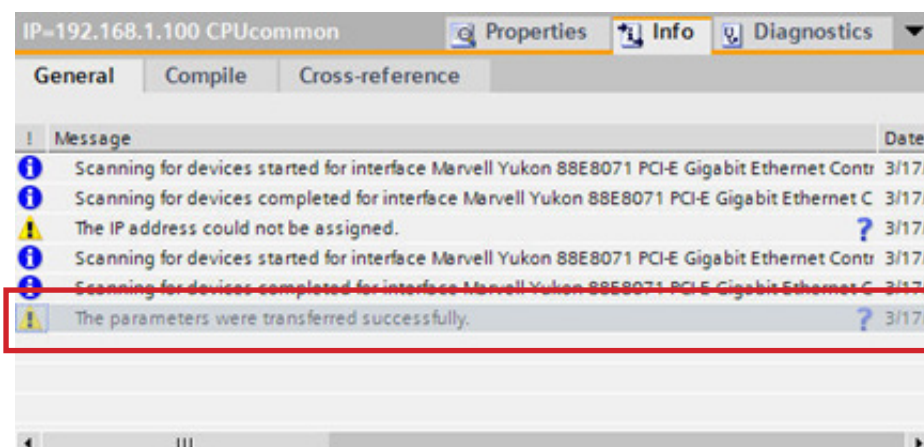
IP=192.168.1.100 CPUcommon

Properties | Info | Diagnostics

General | Compile | Cross-reference

| ! | Message | | Date |
|---|---|---|---|
| | Scanning for devices started for interface Marvell Yukon 88E8071 PCI-E Gigabit Ethernet Contr | | 3/17 |
| | Scanning for devices completed for interface Marvell Yukon 88E8071 PCI-E Gigabit Ethernet C | | 3/17 |
| | The IP address could not be assigned. | ? | 3/17 |
| | Scanning for devices started for interface Marvell Yukon 88E8071 PCI-E Gigabit Ethernet Contr | | 3/17 |
| | Scanning for devices completed for interface Marvell Yukon 88E8071 PCI-E Gigabit Ethernet C | | 3/17 |
| | The parameters were transferred successfully. | ? | 3/17 |

III